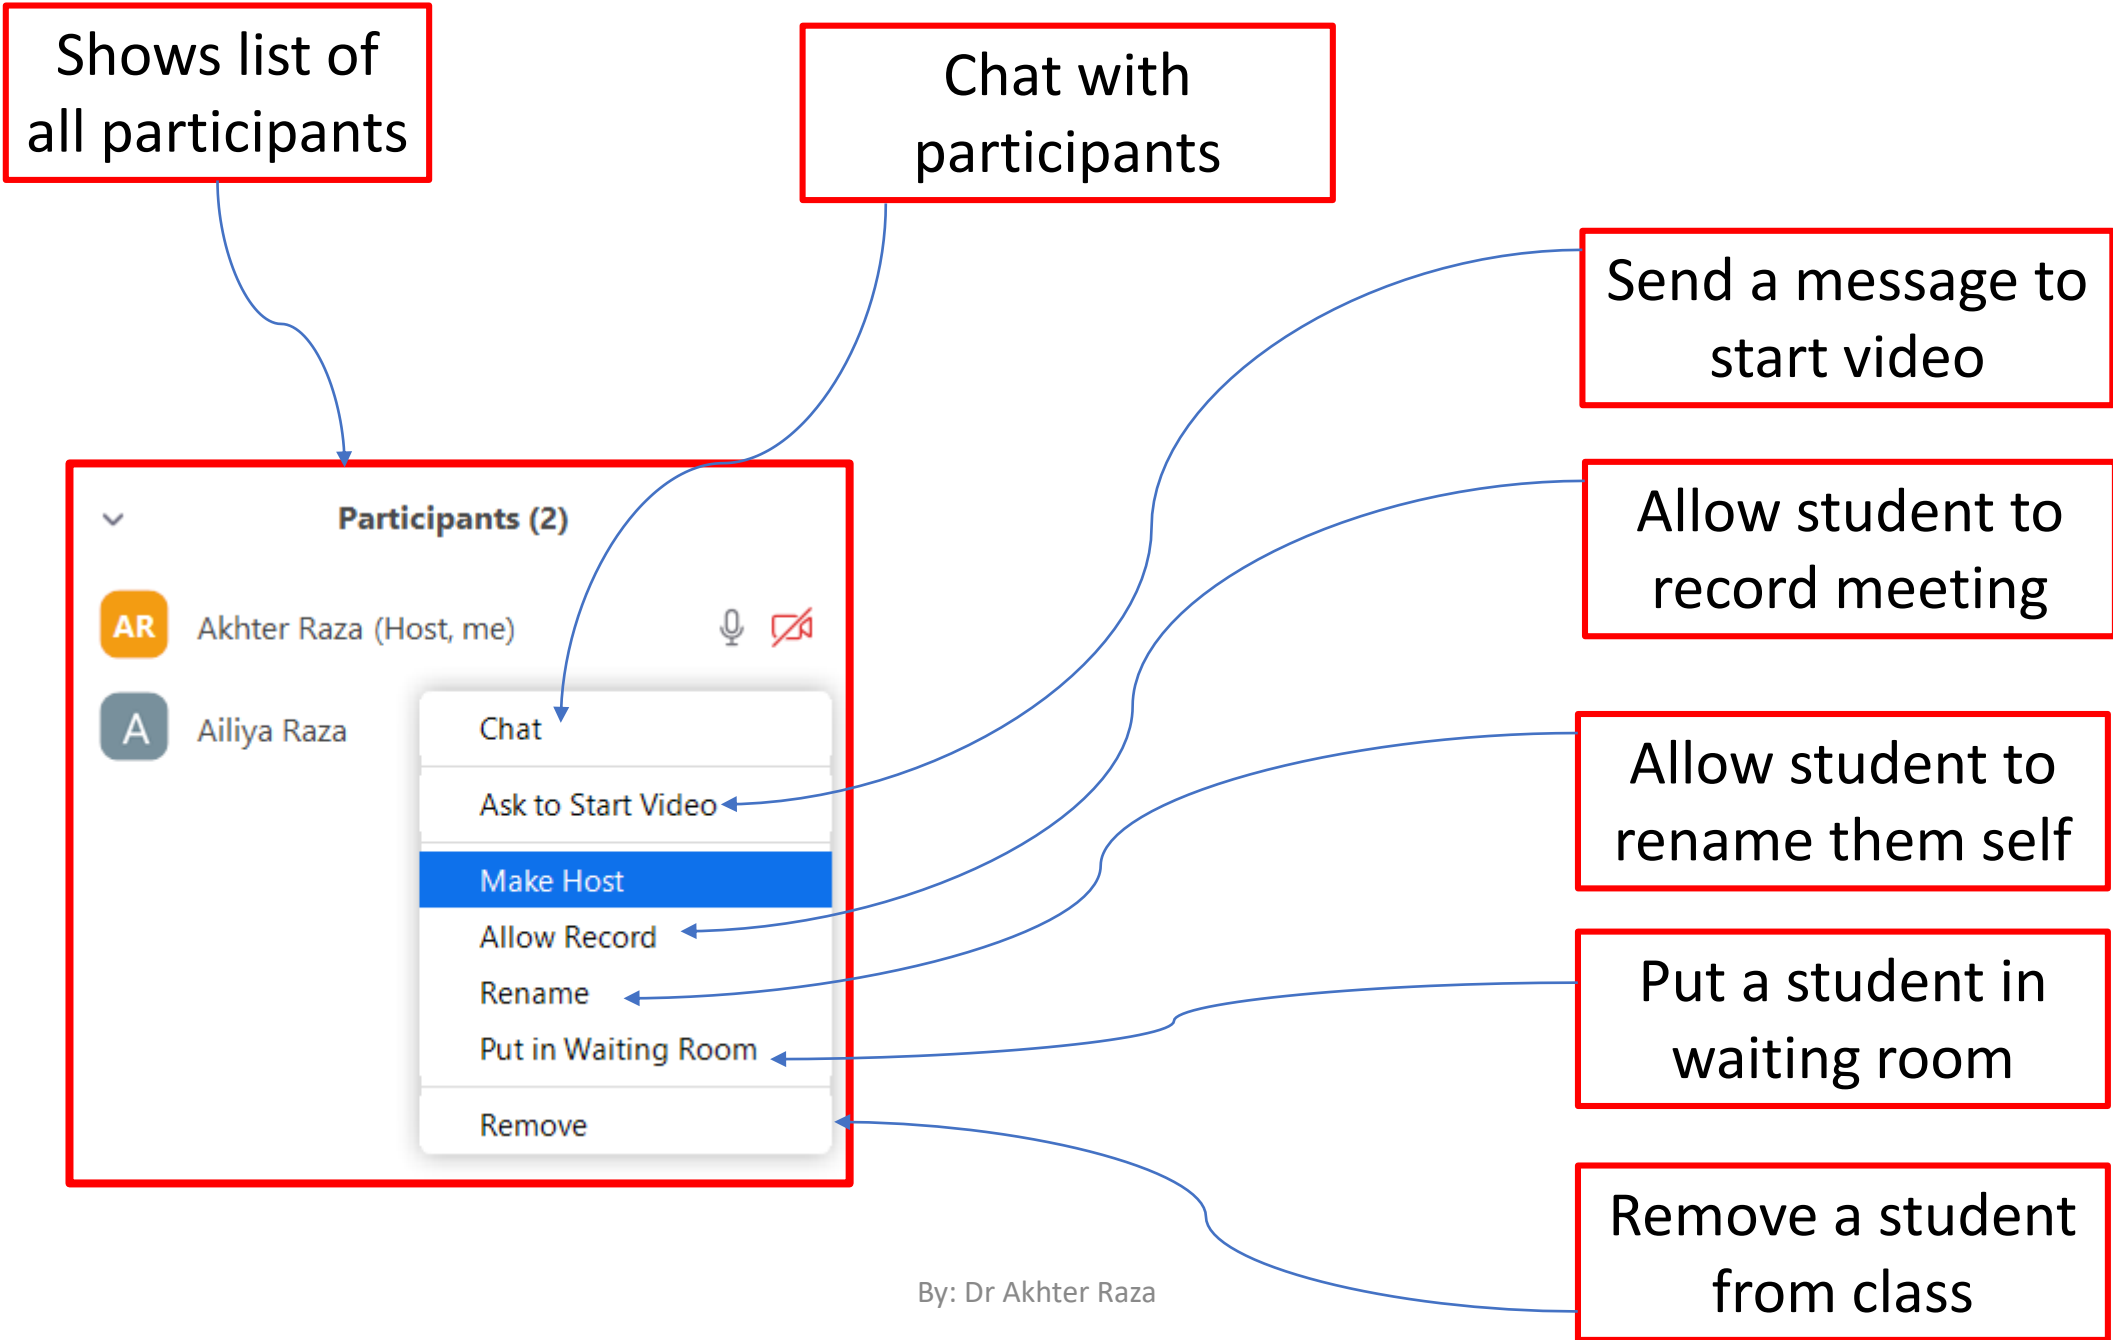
Shows list of all participants

Chat with participants

Send a message to start video

Allow student to record meeting

Allow student to rename them self

Put a student in waiting room

Remove a student from class

Participants (2)

AR Akhter Raza (Host, me)

A Ailiya Raza

Chat

Ask to Start Video

Make Host

Allow Record

Rename

Put in Waiting Room

Remove

By: Dr Akhter Raza